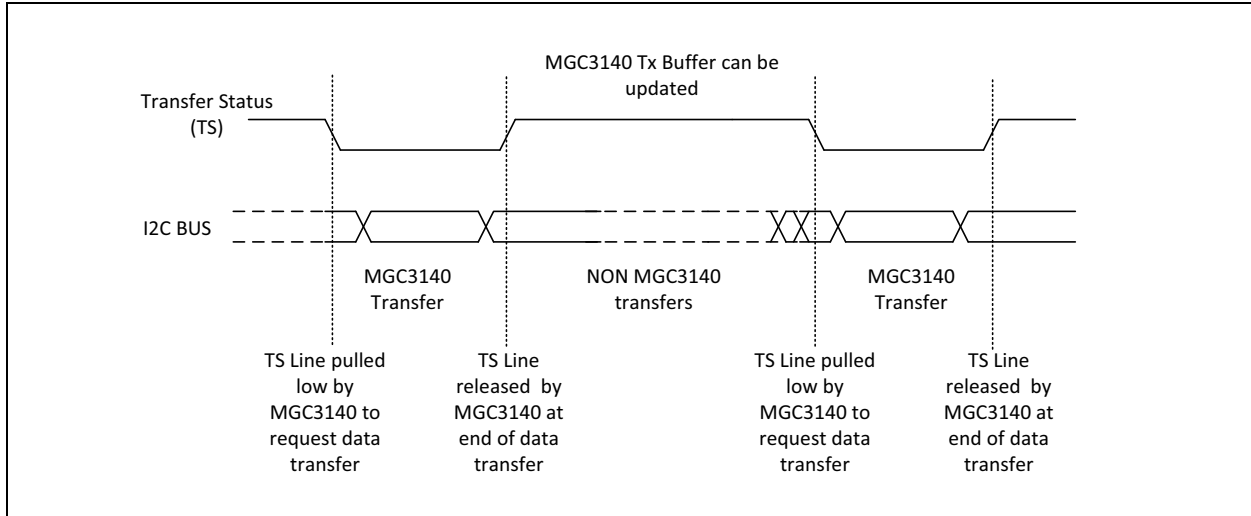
MGC3140 Tx Buffer can be updated

Transfer Status (TS)

I2C BUS

MGC3140 Transfer

NON MGC3140 transfers

MGC3140 Transfer

TS Line pulled low by MGC3140 to request data transfer

TS Line released by MGC3140 at end of data transfer

TS Line pulled low by MGC3140 to request data transfer

TS Line released by MGC3140 at end of data transfer